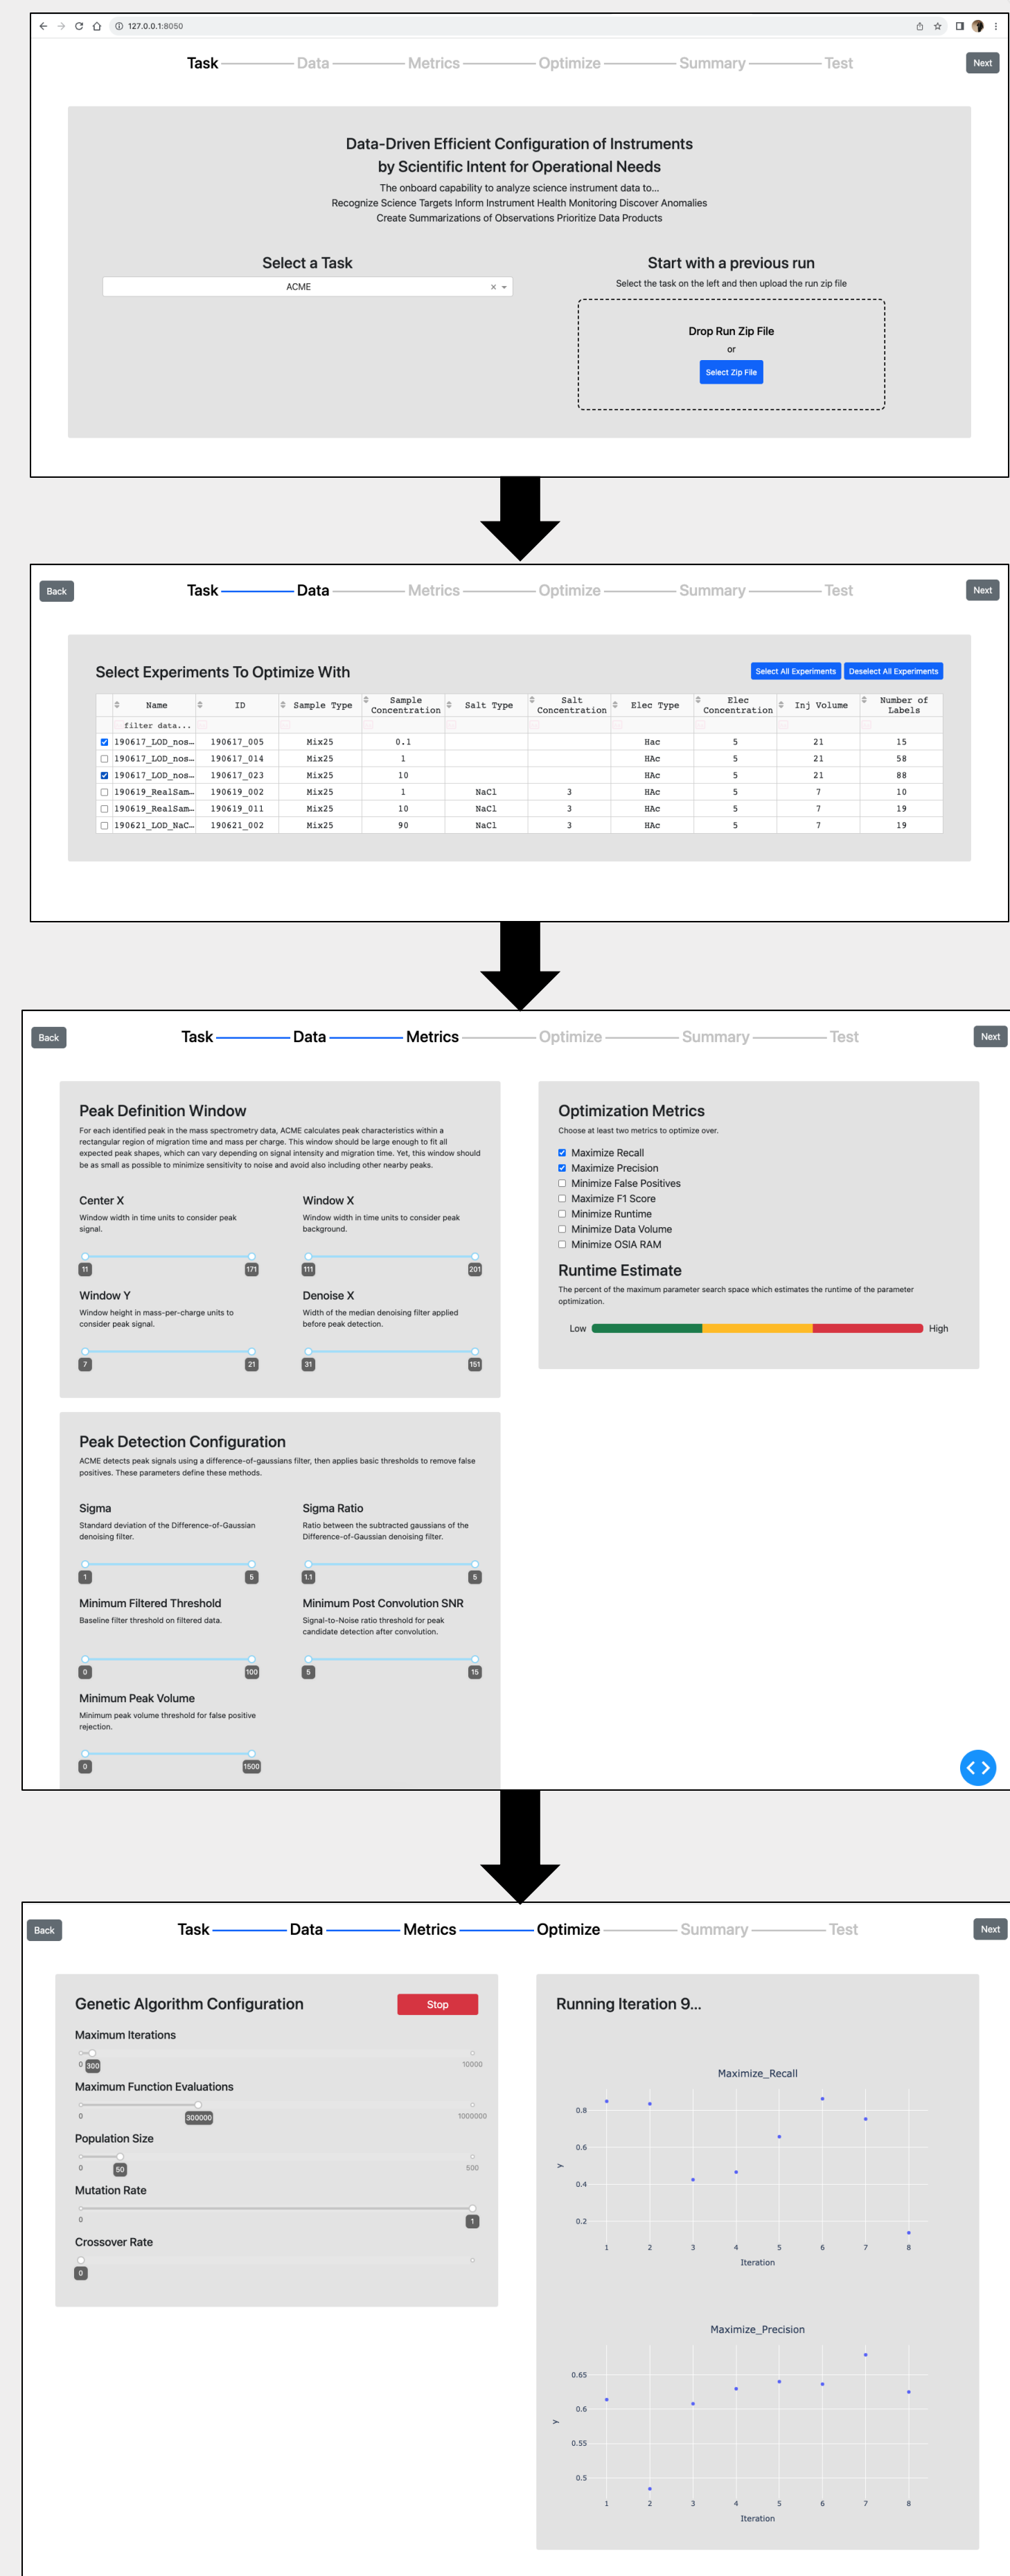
127.0.0.1:8050

Task Data Metrics Optimize Summary Test

Next

Data-Driven Efficient Configuration of Instruments by Scientific Intent for Operational Needs

The onboard capability to analyze science instrument data to...
Recognize Science Targets Inform Instrument Health Monitoring Discover Anomalies
Create Summarizations of Observations Prioritize Data Products

Select a Task

ACME

Start with a previous run

Select the task on the left and then upload the run zip file

Drop Run Zip File
or
Select Zip File

Back

Task Data Metrics Optimize Summary Test

Next

Select Experiments To Optimize With

Select All Experiments Deselect All Experiments

| | Name | ID | Sample Type | Sample Concentration | Salt Type | Salt Concentration | Elec Type | Elec Concentration | Inj Volume | Number of Labels |
|---|---|---|---|---|---|---|---|---|---|---|
| | filter data... | | | | | | | | | |
| ☑ | 190617_LOD_nos… | 190617_005 | Mix25 | 0.1 | | | Hac | 5 | 21 | 15 |
| ☐ | 190617_LOD_nos… | 190617_014 | Mix25 | 1 | | | HAc | 5 | 21 | 58 |
| ☑ | 190617_LOD_nos… | 190617_023 | Mix25 | 10 | | | HAc | 5 | 21 | 88 |
| ☐ | 190619_RealSam… | 190619_002 | Mix25 | 1 | NaCl | 3 | HAc | 5 | 7 | 10 |
| ☐ | 190619_RealSam… | 190619_011 | Mix25 | 10 | NaCl | 3 | HAc | 5 | 7 | 19 |
| ☐ | 190621_LOD_NaC… | 190621_002 | Mix25 | 90 | NaCl | 3 | HAc | 5 | 7 | 19 |

Back

Task Data Metrics Optimize Summary Test

Next

Peak Definition Window

For each identified peak in the mass spectrometry data, ACME calculates peak characteristics within a rectangular region of migration time and mass per charge. This window should be large enough to fit all expected peak shapes, which can vary depending on signal intensity and migration time. Yet, this window should be as small as possible to minimize sensitivity to noise and avoid also including other nearby peaks.

Center X
Window width in time units to consider peak signal.
11 171

Window X
Window width in time units to consider peak background.
111 201

Window Y
Window height in mass-per-charge units to consider peak signal.
7 21

Denoise X
Width of the median denoising filter applied before peak detection.
31 151

Optimization Metrics

Choose at least two metrics to optimize over.

☑ Maximize Recall
☑ Maximize Precision
☐ Minimize False Positives
☐ Maximize F1 Score
☐ Minimize Runtime
☐ Minimize Data Volume
☐ Minimize OSIA RAM

Runtime Estimate

The percent of the maximum parameter search space which estimates the runtime of the parameter optimization.

Low High

Peak Detection Configuration

ACME detects peak signals using a difference-of-gaussians filter, then applies basic thresholds to remove false positives. These parameters define these methods.

Sigma
Standard deviation of the Difference-of-Gaussian denoising filter.
1 5

Sigma Ratio
Ratio between the subtracted gaussians of the Difference-of-Gaussian denoising filter.
1.1 5

Minimum Filtered Threshold
Baseline filter threshold on filtered data.
0 100

Minimum Post Convolution SNR
Signal-to-Noise ratio threshold for peak candidate detection after convolution.
5 15

Minimum Peak Volume
Minimum peak volume threshold for false positive rejection.
0 1500

Back

Task Data Metrics Optimize Summary Test

Next

Genetic Algorithm Configuration

Stop

Maximum Iterations
0 300 10000

Maximum Function Evaluations
0 300000 1000000

Population Size
0 50 500

Mutation Rate
0 1

Crossover Rate
0

Running Iteration 9...

Maximize_Recall
0.8
0.6
0.4
0.2
y
1 2 3 4 5 6 7 8
Iteration

Maximize_Precision
0.65
0.6
0.55
0.5
y
1 2 3 4 5 6 7 8
Iteration